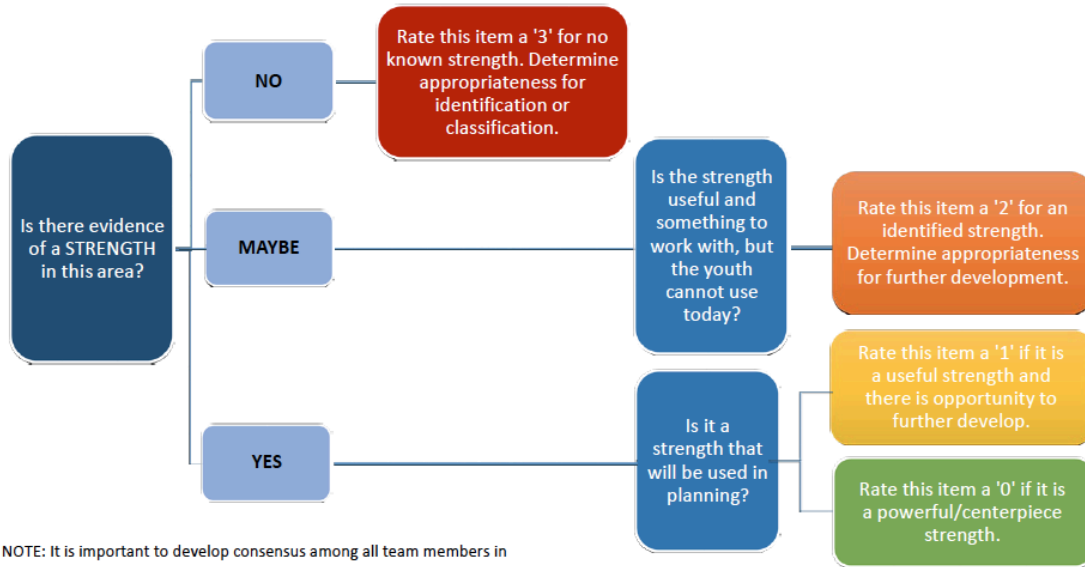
Is there evidence of a STRENGTH in this area?

NO

Rate this item a '3' for no known strength. Determine appropriateness for identification or classification.

MAYBE

Is the strength useful and something to work with, but the youth cannot use today?

Rate this item a '2' for an identified strength. Determine appropriateness for further development.

YES

Is it a strength that will be used in planning?

Rate this item a '1' if it is a useful strength and there is opportunity to further develop.

Rate this item a '0' if it is a powerful/centerpiece strength.

NOTE: It is important to develop consensus among all team members in